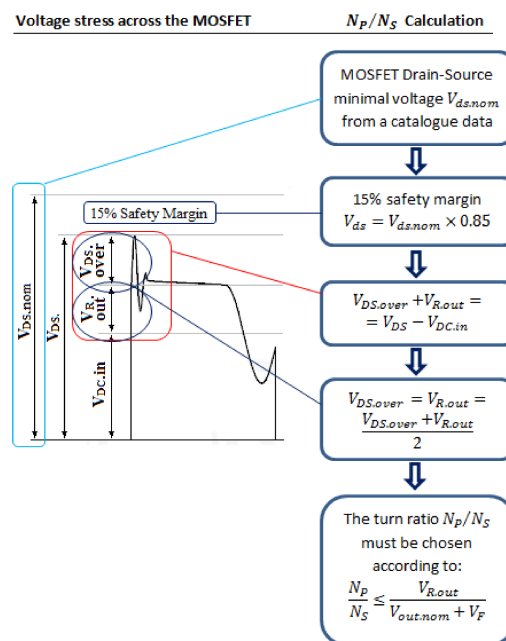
Voltage stress across the MOSFET

$N_P/N_S$ Calculation

MOSFET Drain-Source minimal voltage $V_{ds.nom}$ from a catalogue data

15% safety margin $V_{ds} = V_{ds.nom} \times 0.85$

$V_{DS.over} + V_{R.out} =$
$= V_{DS} - V_{DC.in}$

$V_{DS.over} = V_{R.out} =$
$\frac{V_{DS.over} + V_{R.out}}{2}$

The turn ratio $N_P/N_S$ must be chosen according to:
$\frac{N_P}{N_S} \leq \frac{V_{R.out}}{V_{out.nom} + V_F}$

15% Safety Margin

$V_{DS.nom}$

$V_{DS.}$

$V_{DS.}$ over

$V_{R.}$ out

$V_{DC.in}$